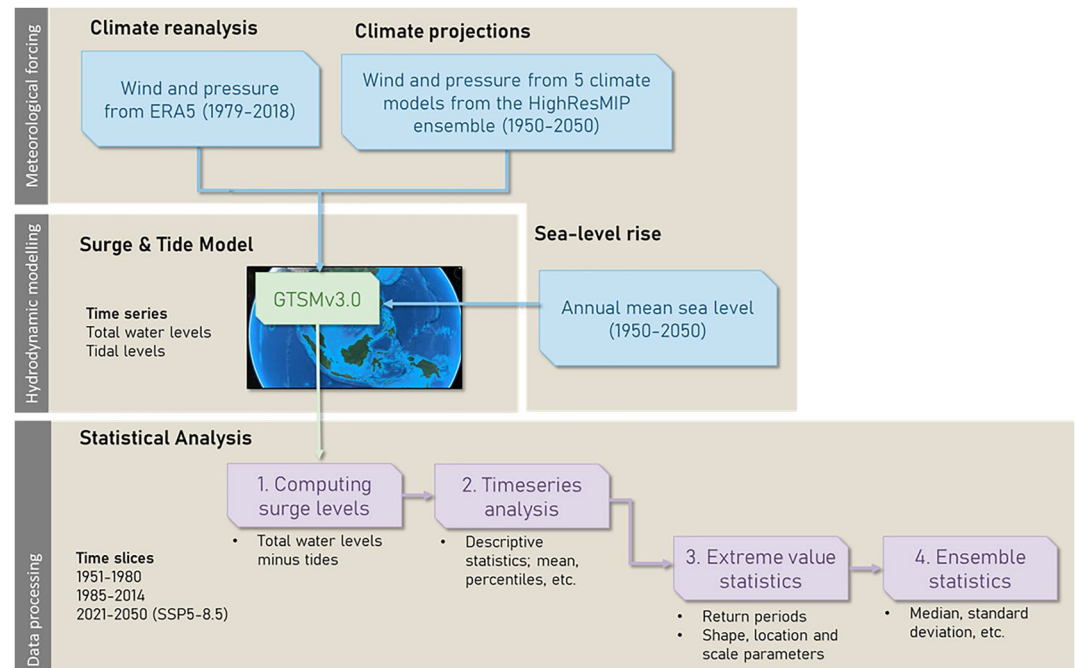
Meteorological forcing

Climate reanalysis

Climate projections

Wind and pressure from ERA5 (1979-2018)

Wind and pressure from 5 climate models from the HighResMIP ensemble (1950-2050)

Hydrodynamic modelling

Surge & Tide Model

Sea-level rise

Time series
Total water levels
Tidal levels

GTSMv3.0

Annual mean sea level (1950-2050)

Data processing

Statistical Analysis

Time slices
1951-1980
1985-2014
2021-2050 (SSP5-8.5)

1. Computing surge levels

• Total water levels minus tides

2. Timeseries analysis

• Descriptive statistics; mean, percentiles, etc.

3. Extreme value statistics

• Return periods
• Shape, location and scale parameters

4. Ensemble statistics

• Median, standard deviation, etc.